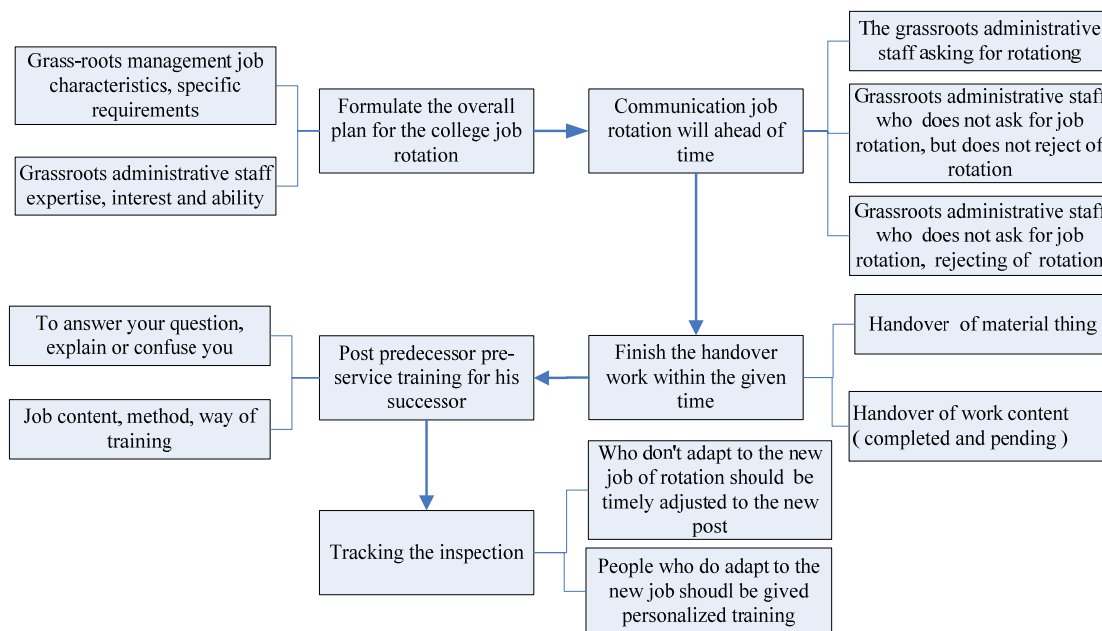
Grass-roots management job characteristics, specific requirements

Grassroots administrative staff expertise, interest and ability

Formulate the overall plan for the college job rotation

Communication job rotation will ahead of time

The grassroots administrative staff asking for rotationg

Grassroots administrative staff who does not ask for job rotation, but does not reject of rotation

Grassroots administrative staff who does not ask for job rotation, rejecting of rotation

To answer your question, explain or confuse you

Job content, method, way of training

Post predecessor pre-service training for his successor

Finish the handover work within the given time

Handover of material thing

Handover of work content ( completed and pending )

Tracking the inspection

Who don't adapt to the new job of rotation should be timely adjusted to the new post

People who do adapt to the new job shoudl be gived personalized training